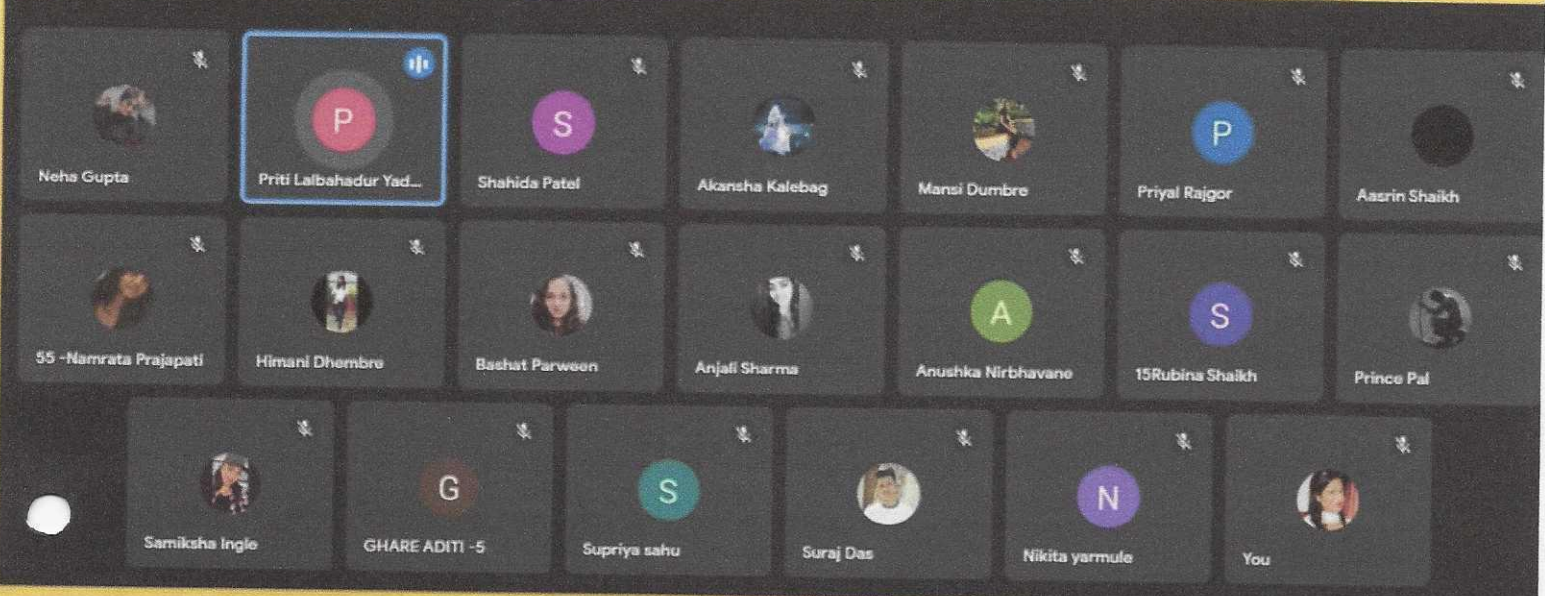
Neha Gupta

P
Priti Lalbahadur Yad...

S
Shahida Patel

Akansha Kalebag

Mansi Dumbre

P
Priyal Rajgor

Aasrin Shaikh

55 -Namrata Prajapati

Himani Dhembre

Bashat Parween

Anjali Sharma

A
Anushka Nirbhavane

S
15Rubina Shaikh

Prince Pal

Samiksha Ingle

G
GHARE ADITI -5

S
Supriya sahu

Suraj Das

N
Nikita yarmule

You